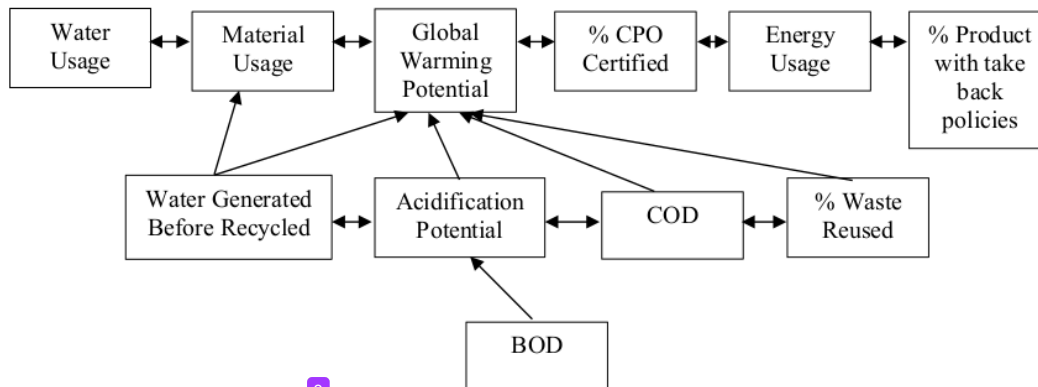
Water Usage

Material Usage

Global Warming Potential

% CPO Certified

Energy Usage

% Product with take back policies

Water Generated Before Recycled

Acidification Potential

COD

% Waste Reused

BOD